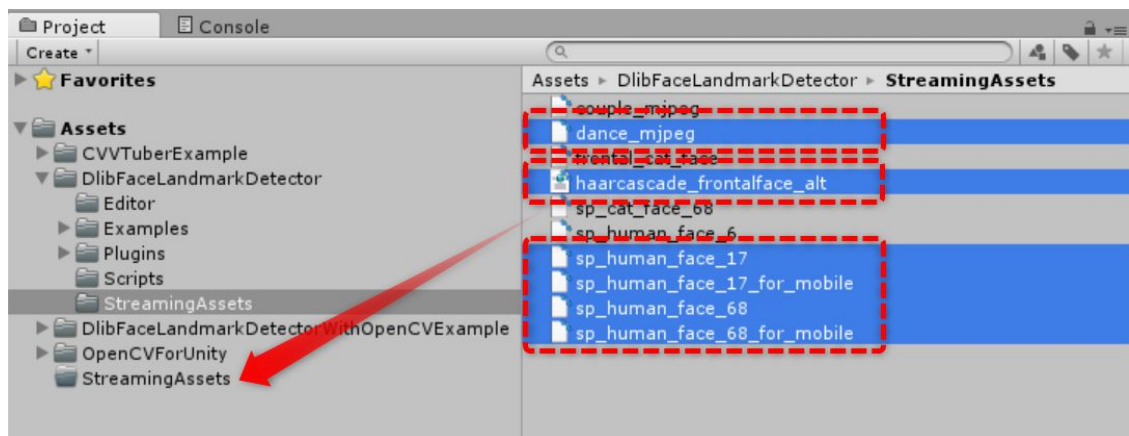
Project
Console
Create
Favorites
Assets
CVVTuberExample
DlibFaceLandmarkDetector
Editor
Examples
Plugins
Scripts
StreamingAssets
DlibFaceLandmarkDetectorWithOpenCVExample
OpenCVForUnity
StreamingAssets

Assets ▸ DlibFaceLandmarkDetector ▸ StreamingAssets
couple_mjpeg
dance_mjpeg
frontal_cat_face
haarcascade_frontalface_alt
sp_cat_face_68
sp_human_face_6
sp_human_face_17
sp_human_face_17_for_mobile
sp_human_face_68
sp_human_face_68_for_mobile